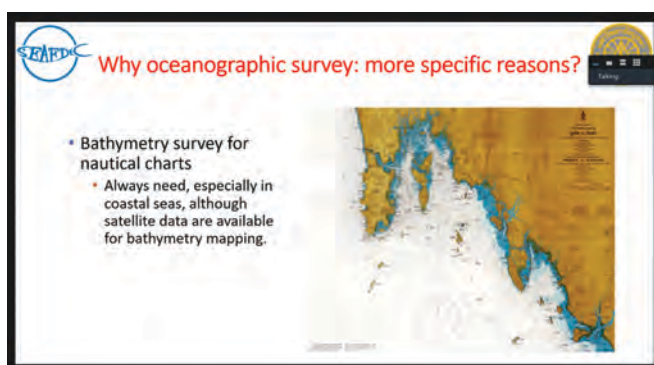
SEAFDEC

Why oceanographic survey: more specific reasons?

Talking:

• Bathymetry survey for nautical charts
  • Always need, especially in coastal seas, although satellite data are available for bathymetry mapping.